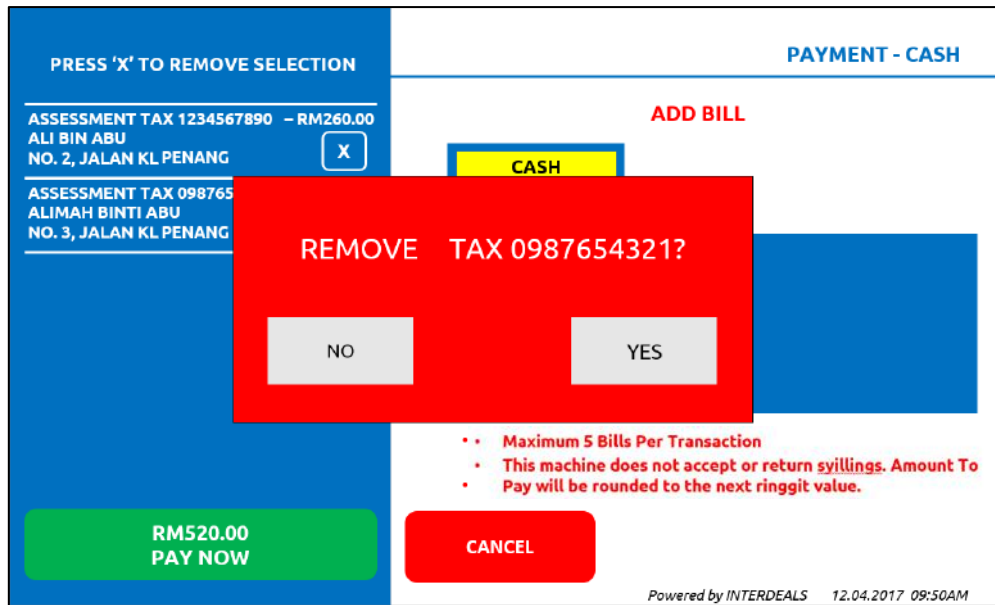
PRESS 'X' TO REMOVE SELECTION

ASSESSMENT TAX 1234567890 – RM260.00
ALI BIN ABU
NO. 2, JALAN KL PENANG

X

ASSESSMENT TAX 098765
ALIMAH BINTI ABU
NO. 3, JALAN KL PENANG

PAYMENT - CASH

ADD BILL

CASH

REMOVE TAX 0987654321?

NO

YES

• Maximum 5 Bills Per Transaction
• This machine does not accept or return syillings. Amount To Pay will be rounded to the next ringgit value.

RM520.00
PAY NOW

CANCEL

Powered by INTERDEALS 12.04.2017 09:50AM